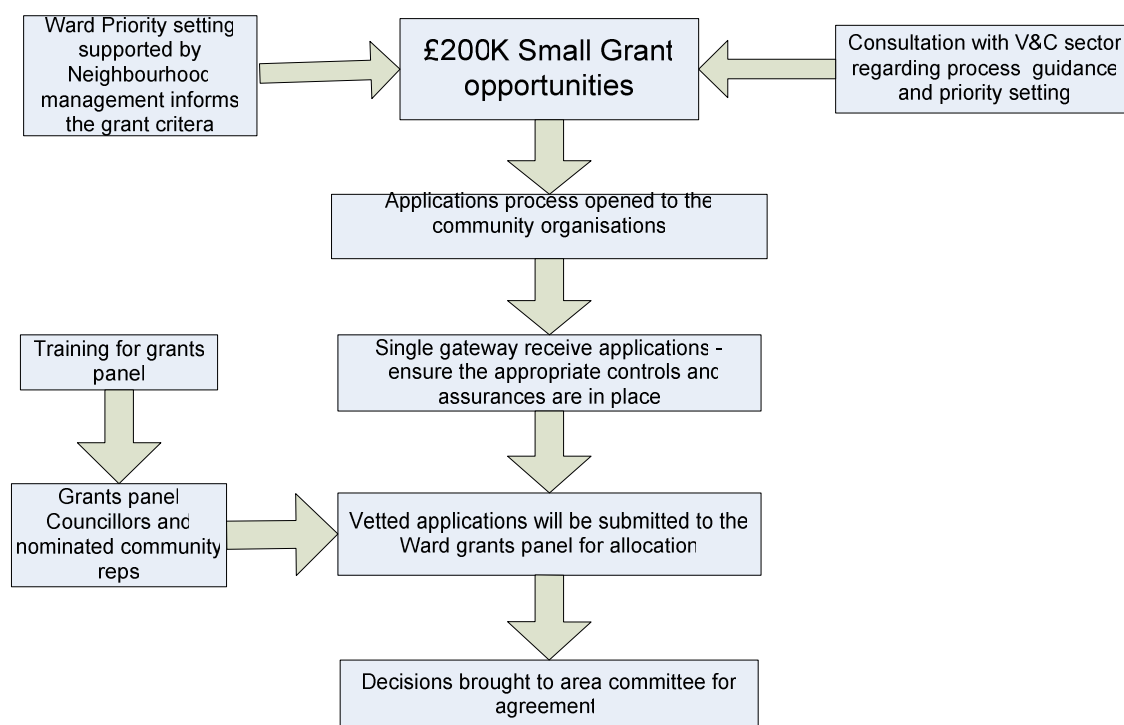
Ward Priority setting supported by Neighbourhood management informs the grant critera

£200K Small Grant opportunities

Consultation with V&C sector regarding process guidance and priority setting

Applications process opened to the community organisations

Training for grants panel

Single gateway receive applications - ensure the appropriate controls and assurances are in place

Grants panel Councillors and nominated community reps

Vetted applications will be submitted to the Ward grants panel for allocation

Decisions brought to area committee for agreement